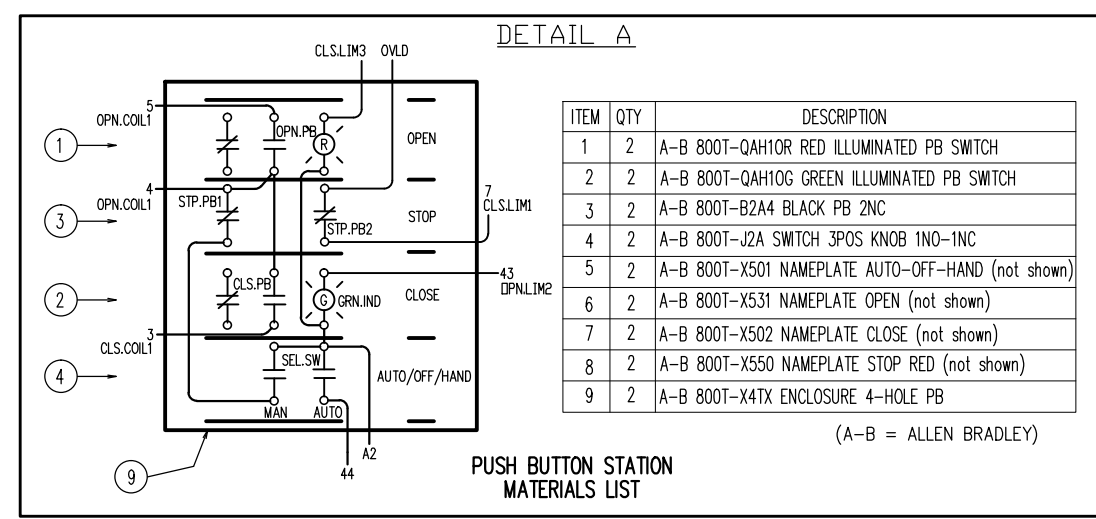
DETAIL A

CLS.LIM3 OVLD

5
OPN.COIL1
OPN.PB
R
OPEN

1

4
OPN.COIL1
STP.PB1
7
CLS.LIM1
STP.PB2
STOP

3

CLS.PB
43
OPN.LIM2
G
GRN.IND
CLOSE

2

3
CLS.COIL1
SEL.SW
AUTO/OFF/HAND

4

MAN AUTO

9
44
A2

| ITEM | QTY | DESCRIPTION |
|---|---|---|
| 1 | 2 | A-B 800T-QAH10R RED ILLUMINATED PB SWITCH |
| 2 | 2 | A-B 800T-QAH10G GREEN ILLUMINATED PB SWITCH |
| 3 | 2 | A-B 800T-B2A4 BLACK PB 2NC |
| 4 | 2 | A-B 800T-J2A SWITCH 3POS KNOB 1NO-1NC |
| 5 | 2 | A-B 800T-X501 NAMEPLATE AUTO-OFF-HAND (not shown) |
| 6 | 2 | A-B 800T-X531 NAMEPLATE OPEN (not shown) |
| 7 | 2 | A-B 800T-X502 NAMEPLATE CLOSE (not shown) |
| 8 | 2 | A-B 800T-X550 NAMEPLATE STOP RED (not shown) |
| 9 | 2 | A-B 800T-X4TX ENCLOSURE 4-HOLE PB |

(A-B = ALLEN BRADLEY)

PUSH BUTTON STATION
MATERIALS LIST